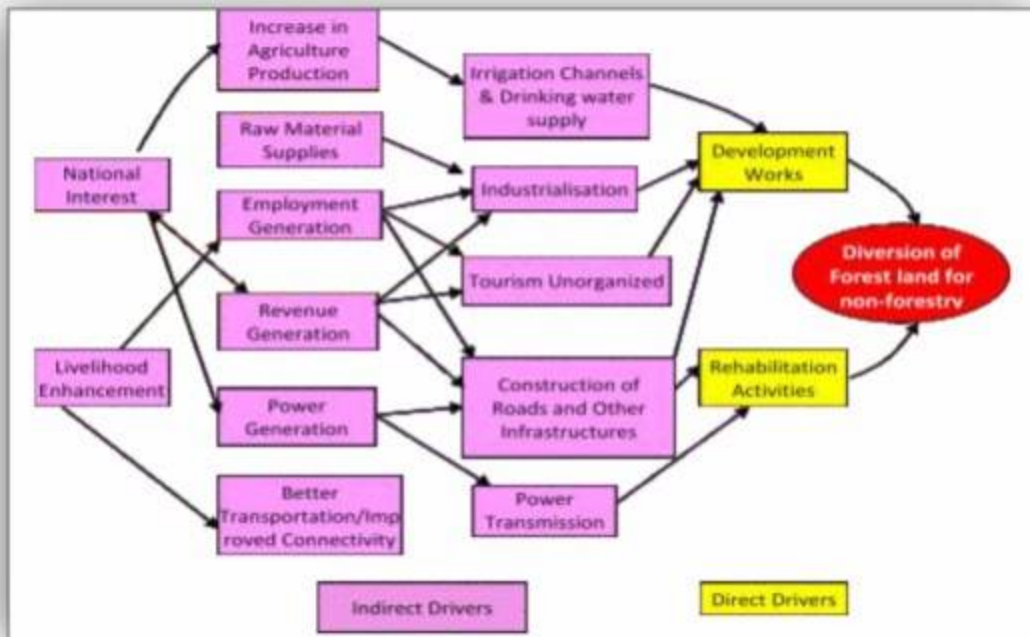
Increase in Agriculture Production

Irrigation Channels & Drinking water supply

Raw Material Supplies

National Interest

Employment Generation

Industrialisation

Development Works

Diversion of Forest land for non-forestry

Revenue Generation

Tourism Unorganized

Livelihood Enhancement

Construction of Roads and Other Infrastructures

Rehabilitation Activities

Power Generation

Power Transmission

Better Transportation/Improved Connectivity

Indirect Drivers

Direct Drivers